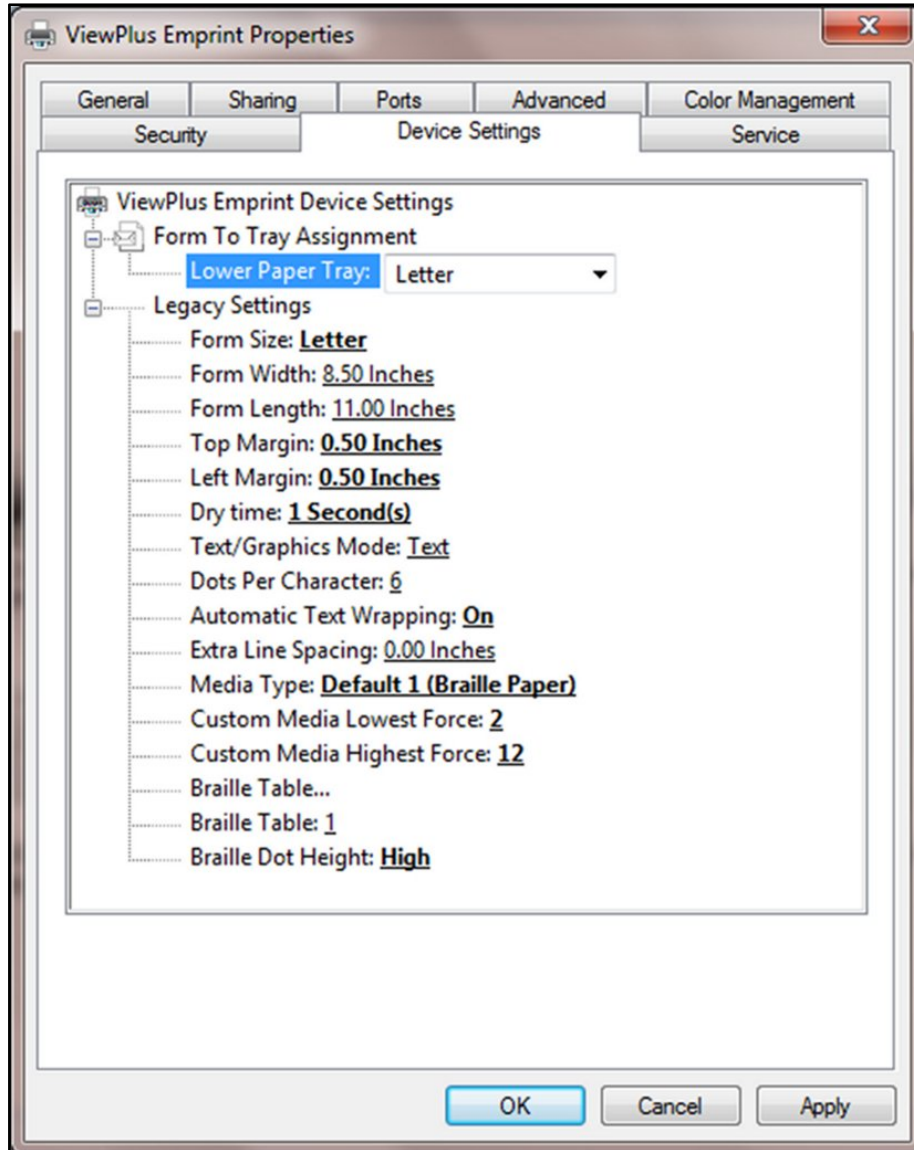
ViewPlus Emprint Properties

General | Sharing | Ports | Advanced | Color Management
Security | Device Settings | Service

ViewPlus Emprint Device Settings
Form To Tray Assignment
Lower Paper Tray: Letter
Legacy Settings
Form Size: **Letter**
Form Width: 8.50 Inches
Form Length: 11.00 Inches
Top Margin: **0.50 Inches**
Left Margin: **0.50 Inches**
Dry time: **1 Second(s)**
Text/Graphics Mode: Text
Dots Per Character: 6
Automatic Text Wrapping: **On**
Extra Line Spacing: 0.00 Inches
Media Type: **Default 1 (Braille Paper)**
Custom Media Lowest Force: **2**
Custom Media Highest Force: **12**
Braille Table...
Braille Table: 1
Braille Dot Height: **High**

OK | Cancel | Apply